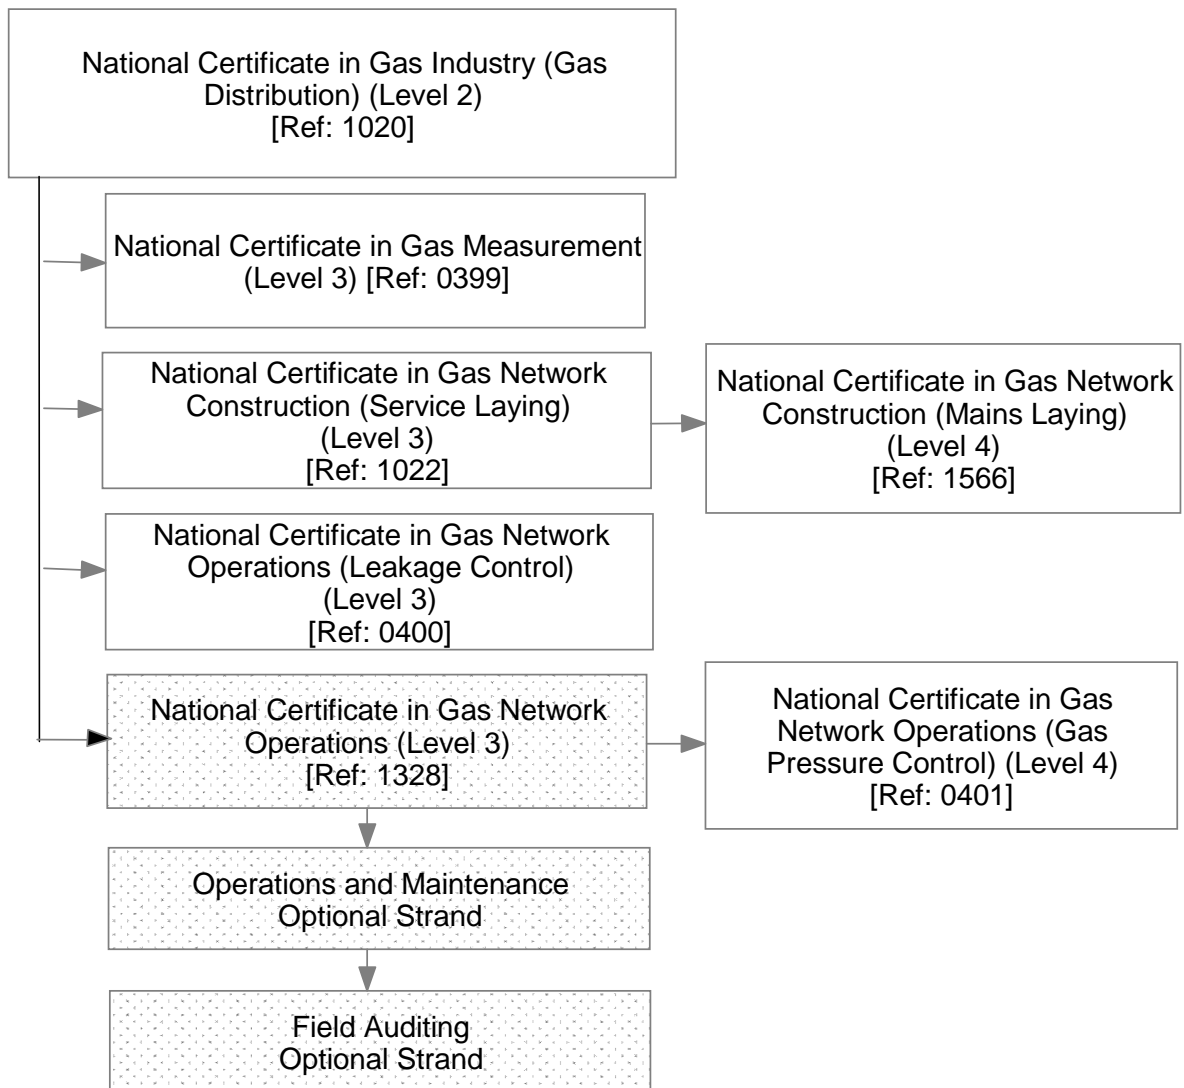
National Certificate in Gas Industry (Gas Distribution) (Level 2)
[Ref: 1020]

National Certificate in Gas Measurement (Level 3) [Ref: 0399]

National Certificate in Gas Network Construction (Service Laying) (Level 3)
[Ref: 1022]

National Certificate in Gas Network Construction (Mains Laying) (Level 4)
[Ref: 1566]

National Certificate in Gas Network Operations (Leakage Control) (Level 3)
[Ref: 0400]

National Certificate in Gas Network Operations (Level 3)
[Ref: 1328]

National Certificate in Gas Network Operations (Gas Pressure Control) (Level 4)
[Ref: 0401]

Operations and Maintenance Optional Strand

Field Auditing Optional Strand